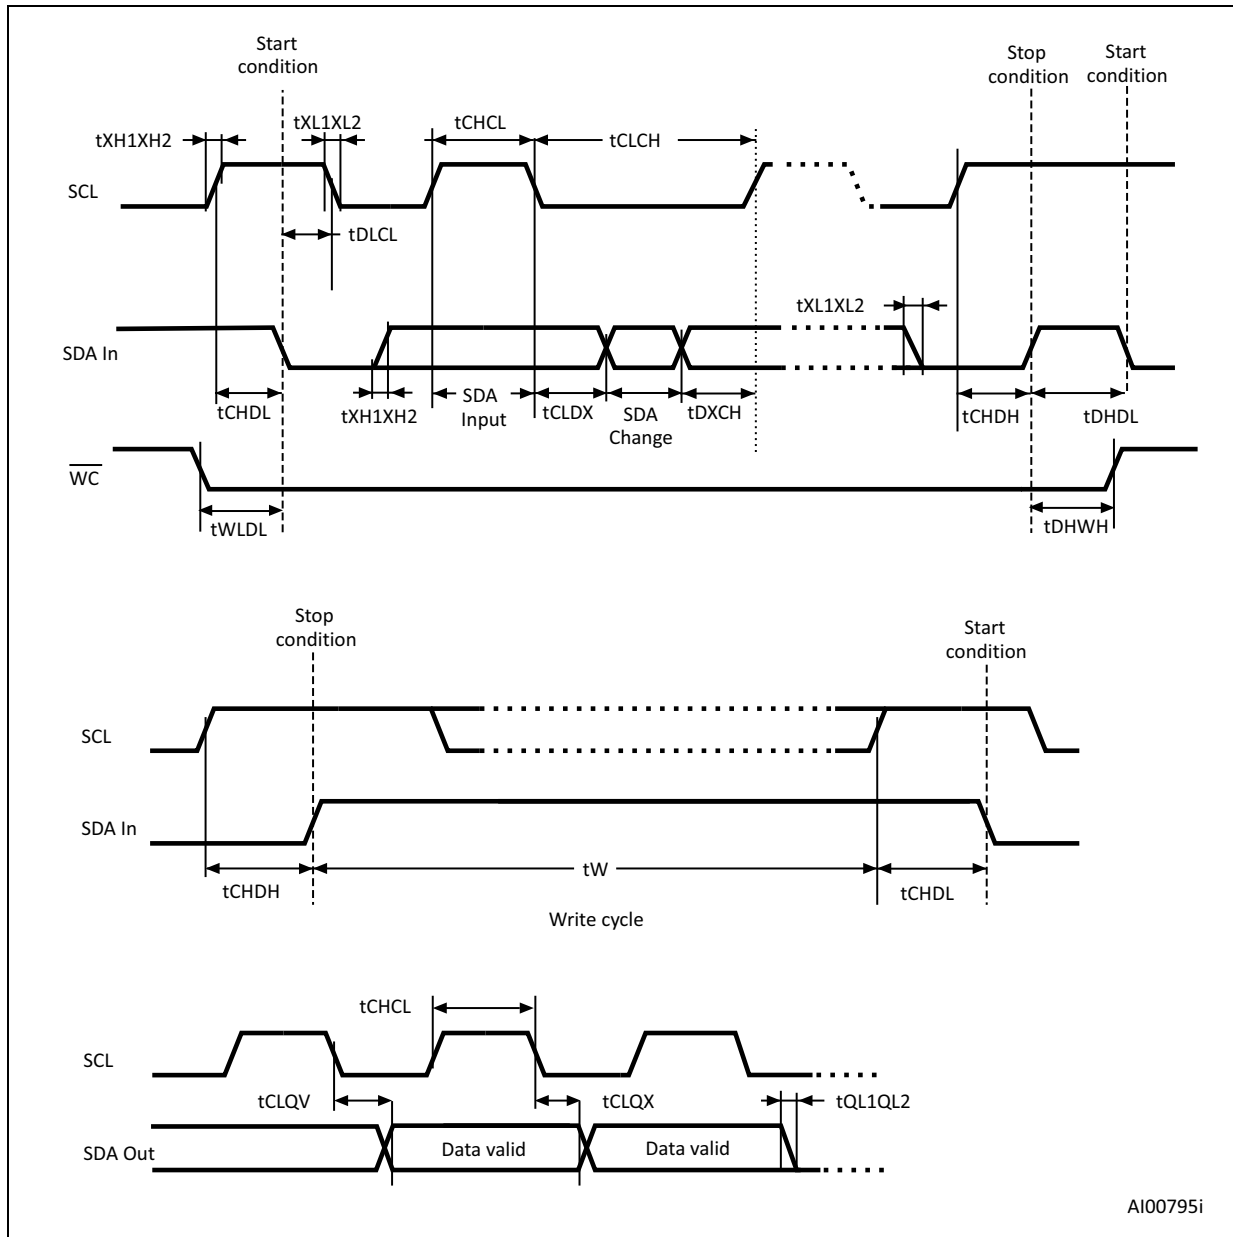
Start condition

tXH1XH2

tXL1XL2

tCHCL

tCLCH

Stop condition

Start condition

SCL

tDLCL

tXL1XL2

SDA In

tCHDL

tXH1XH2

SDA Input

tCLDX

SDA Change

tDXCH

tCHDH

tDHDL

$\overline{WC}$

tWLDL

tDHWH

Stop condition

Start condition

SCL

SDA In

tCHDH

tW

tCHDL

Write cycle

tCHCL

SCL

tCLQV

tCLQX

tQL1QL2

SDA Out

Data valid

Data valid

AI00795i